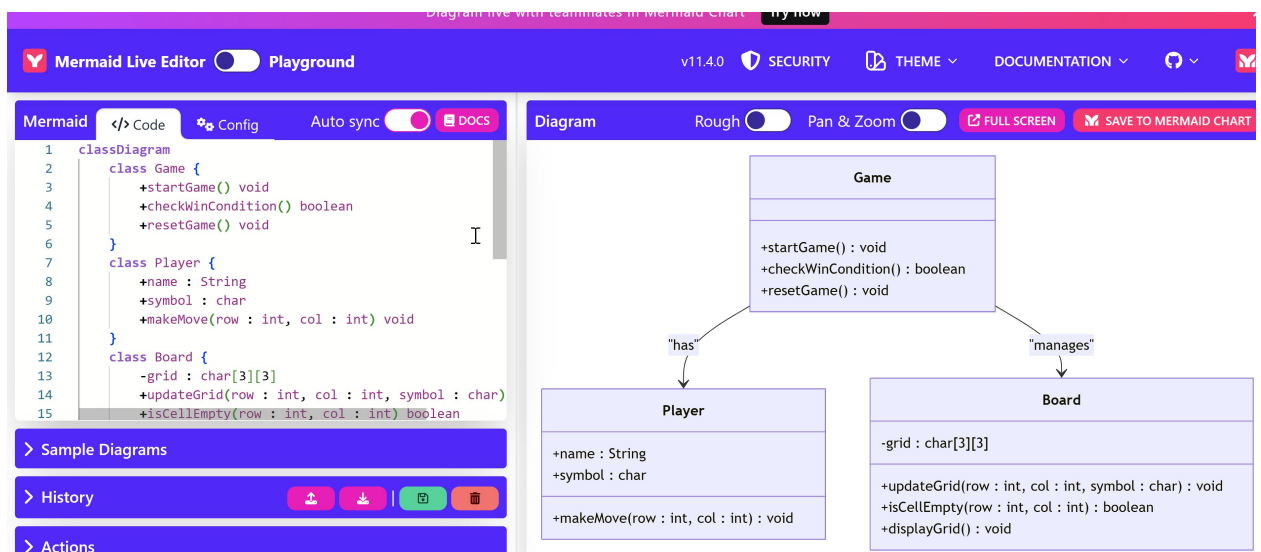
Diagram live with teammates in Mermaid Chart Try now

Mermaid Live Editor Playground

v11.4.0 SECURITY THEME DOCUMENTATION

Mermaid Code Config Auto sync DOCS

1 classDiagram
2 class Game {
3 +startGame() void
4 +checkWinCondition() boolean
5 +resetGame() void
6 }
7 class Player {
8 +name : String
9 +symbol : char
10 +makeMove(row : int, col : int) void
11 }
12 class Board {
13 -grid : char[3][3]
14 +updateGrid(row : int, col : int, symbol : char)
15 +isCellEmpty(row : int, col : int) boolean

Sample Diagrams

History

Actions

Diagram Rough Pan & Zoom FULL SCREEN SAVE TO MERMAID CHART

Game

+startGame() : void
+checkWinCondition() : boolean
+resetGame() : void

"has"

"manages"

Player

+name : String
+symbol : char

+makeMove(row : int, col : int) : void

Board

-grid : char[3][3]

+updateGrid(row : int, col : int, symbol : char) : void
+isCellEmpty(row : int, col : int) : boolean
+displayGrid() : void